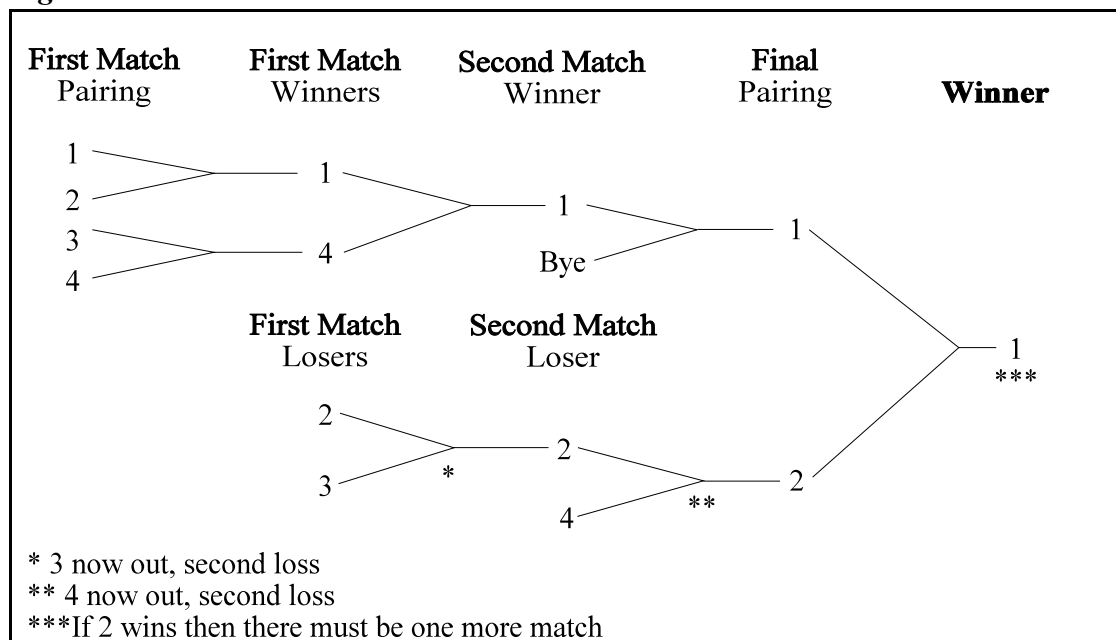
First Match Pairing

First Match Winners

Second Match Winner

Final Pairing

Winner

1
2
3
4

1
4

1
Bye

1

1
***

First Match Losers

Second Match Loser

2
3
*

2
4
**

2

* 3 now out, second loss
** 4 now out, second loss
***If 2 wins then there must be one more match